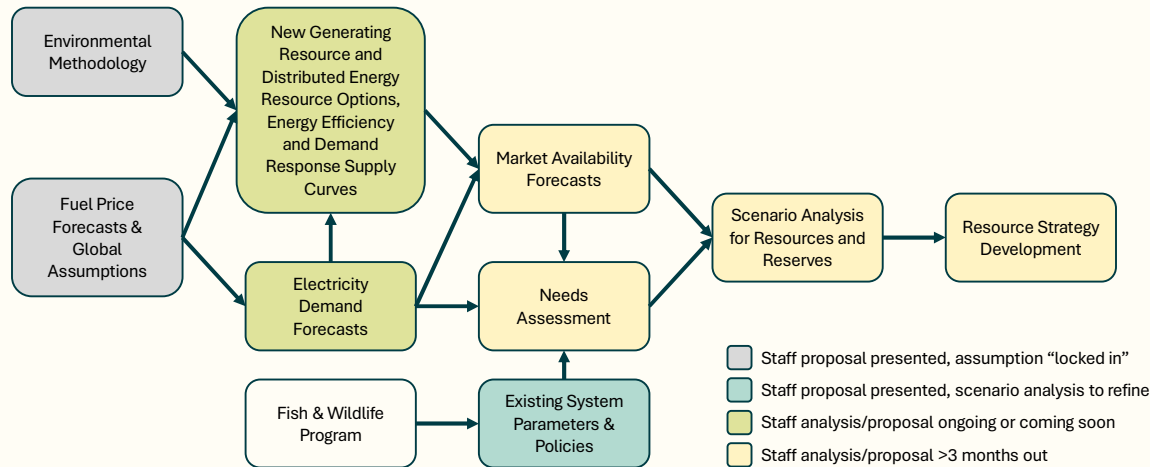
Environmental Methodology

Fuel Price Forecasts & Global Assumptions

New Generating Resource and Distributed Energy Resource Options, Energy Efficiency and Demand Response Supply Curves

Electricity Demand Forecasts

Fish & Wildlife Program

Market Availability Forecasts

Needs Assessment

Existing System Parameters & Policies

Scenario Analysis for Resources and Reserves

Resource Strategy Development

Staff proposal presented, assumption “locked in”

Staff proposal presented, scenario analysis to refine

Staff analysis/proposal ongoing or coming soon

Staff analysis/proposal >3 months out